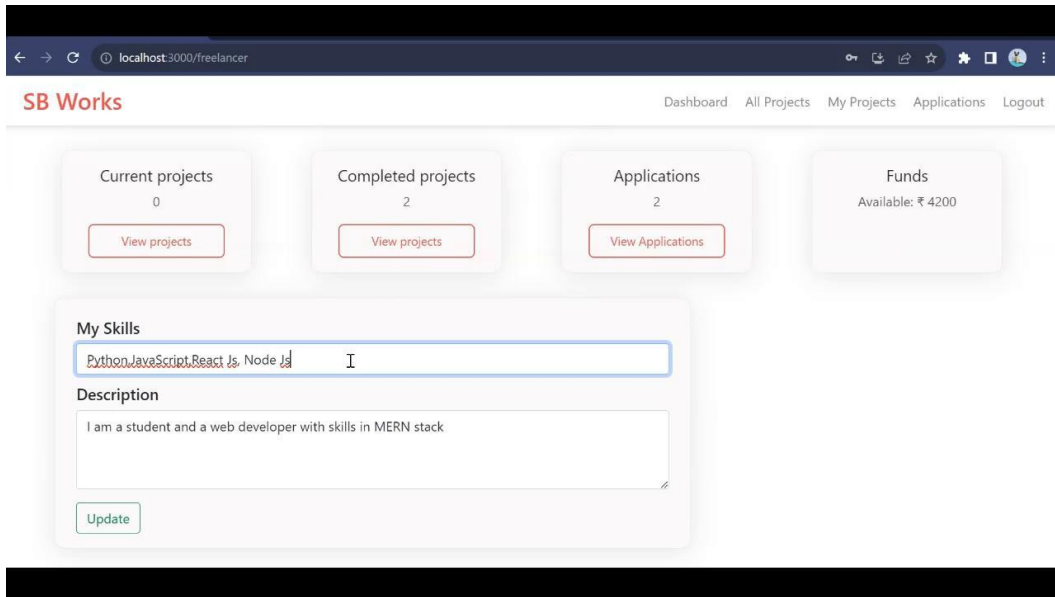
localhost:3000/freelancer

SB Works

Dashboard All Projects My Projects Applications Logout

Current projects
0
View projects

Completed projects
2
View projects

Applications
2
View Applications

Funds
Available: ₹ 4200

My Skills
Python,JavaScript,React Js, Node Js

Description
I am a student and a web developer with skills in MERN stack

Update